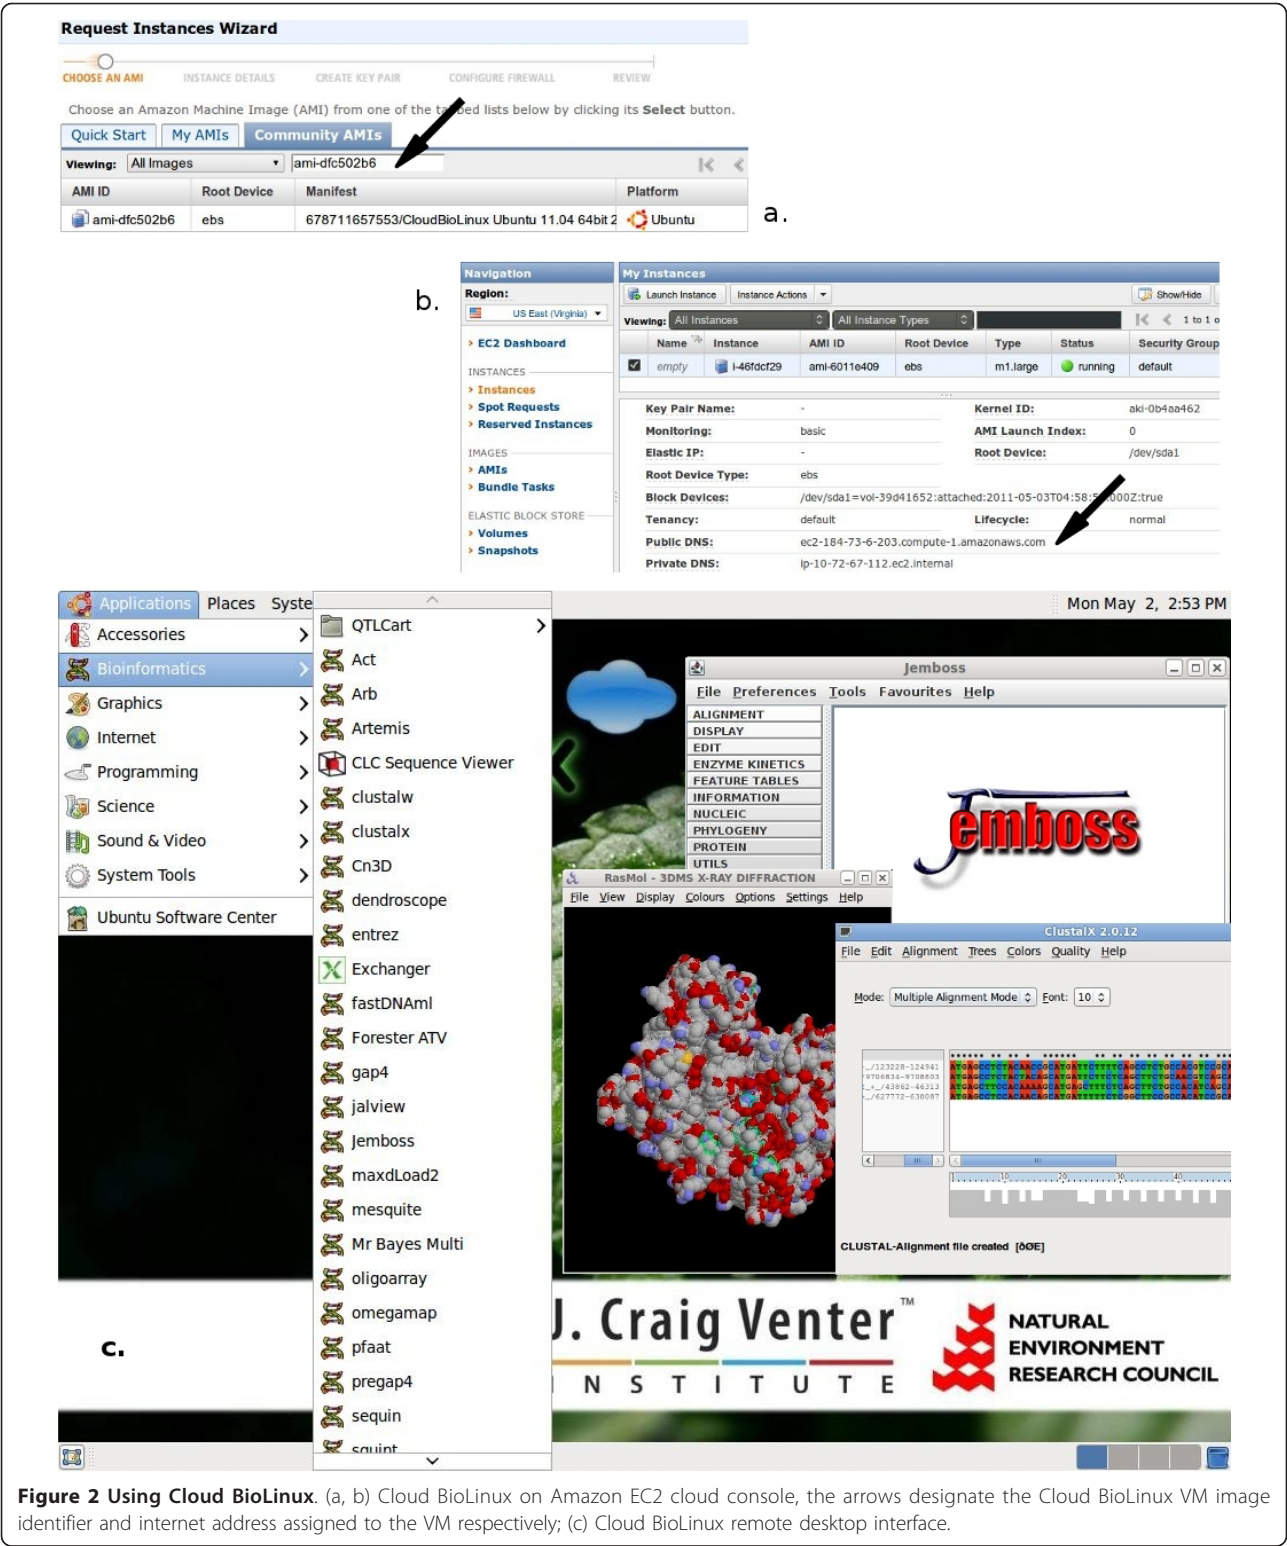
Request Instances Wizard

CHOOSE AN AMI INSTANCE DETAILS CREATE KEY PAIR CONFIGURE FIREWALL REVIEW

Choose an Amazon Machine Image (AMI) from one of the tabbed lists below by clicking its Select button.

Quick Start My AMIs Community AMIs

Viewing: All Images ami-dfc502b6

| AMI ID | Root Device | Manifest | Platform |
|---|---|---|---|
| ami-dfc502b6 | ebs | 678711657553/CloudBioLinux Ubuntu 11.04 64bit 2 | Ubuntu |

a.

b.

Navigation
Region:
US East (Virginia)
EC2 Dashboard
INSTANCES
Instances
Spot Requests
Reserved Instances
IMAGES
AMIs
Bundle Tasks
ELASTIC BLOCK STORE
Volumes
Snapshots

My Instances
Launch Instance Instance Actions Show/Hide
Viewing: All Instances All Instance Types 1 to 1 o

| Name | Instance | AMI ID | Root Device | Type | Status | Security Group |
|---|---|---|---|---|---|---|
| empty | i-46fdcf29 | ami-6011e409 | ebs | m1.large | running | default |

Key Pair Name: -
Monitoring: basic
Elastic IP: -
Root Device Type: ebs
Block Devices: /dev/sda1=vol-39d41652:attached:2011-05-03T04:58:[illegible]00Z:true
Tenancy: default
Public DNS: ec2-184-73-6-203.compute-1.amazonaws.com
Private DNS: ip-10-72-67-112.ec2.internal
Kernel ID: aki-0b4aa462
AMI Launch Index: 0
Root Device: /dev/sda1
Lifecycle: normal

Applications Places Syste Mon May 2, 2:53 PM

Accessories
Bioinformatics
Graphics
Internet
Programming
Science
Sound & Video
System Tools
Ubuntu Software Center

QTLCart
Act
Arb
Artemis
CLC Sequence Viewer
clustalw
clustalx
Cn3D
dendroscope
entrez
Exchanger
fastDNAml
Forester ATV
gap4
jalview
Jemboss
maxdLoad2
mesquite
Mr Bayes Multi
oligoarray
omegamap
pfaat
pregap4
sequin
squint

Jemboss
File Preferences Tools Favourites Help
ALIGNMENT
DISPLAY
EDIT
ENZYME KINETICS
FEATURE TABLES
INFORMATION
NUCLEIC
PHYLOGENY
PROTEIN
UTILS
Jemboss

RasMol - 3DMS X-RAY DIFFRACTION
File View Display Colours Options Settings Help

ClustalX 2.0.12
File Edit Alignment Trees Colors Quality Help
Mode: Multiple Alignment Mode Font: 10
CLUSTAL-Alignment file created [ðØE]

J. Craig Venter ™ INSTITUTE

NATURAL ENVIRONMENT RESEARCH COUNCIL

c.

Figure 2 Using Cloud BioLinux. (a, b) Cloud BioLinux on Amazon EC2 cloud console, the arrows designate the Cloud BioLinux VM image identifier and internet address assigned to the VM respectively; (c) Cloud BioLinux remote desktop interface.